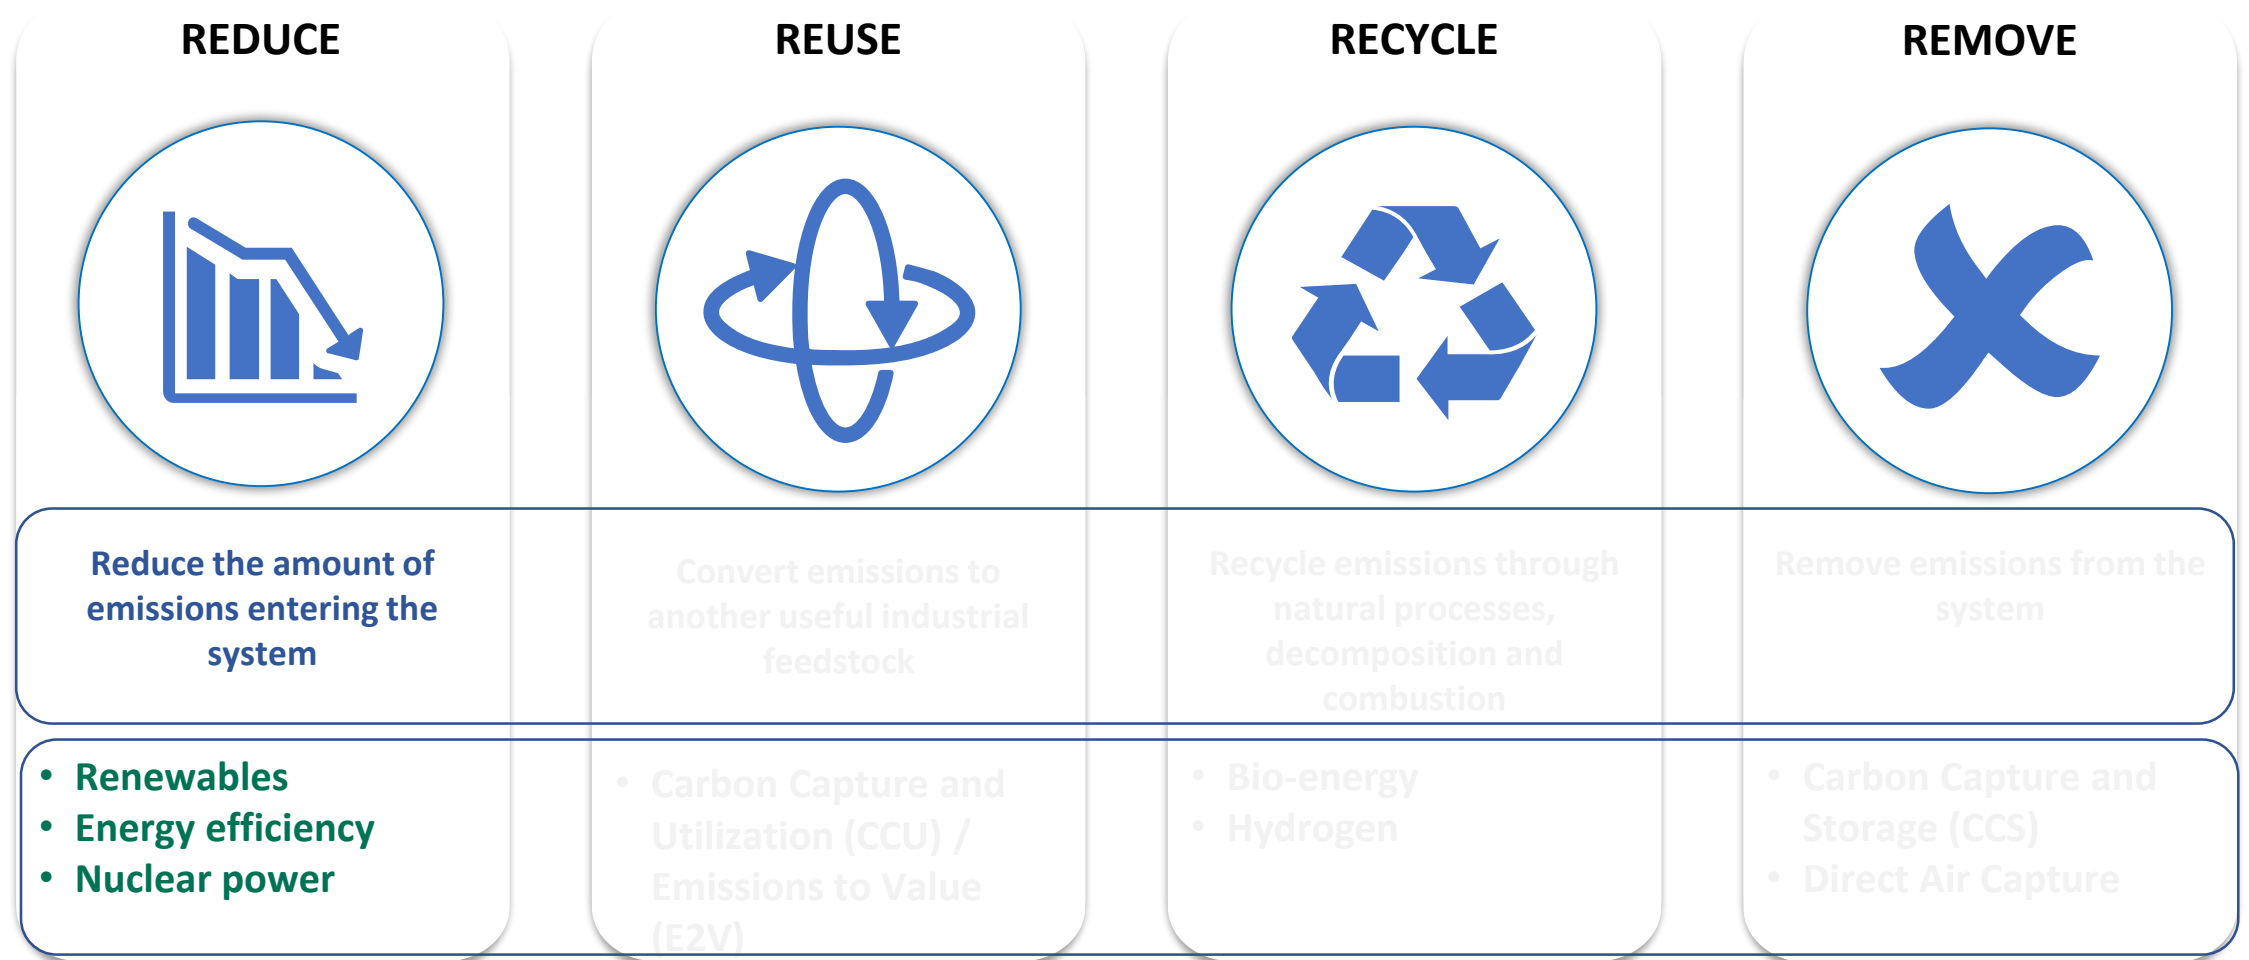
REDUCE

Reduce the amount of emissions entering the system

- Renewables
- Energy efficiency
- Nuclear power

REUSE

Convert emissions to another useful industrial feedstock

- Carbon Capture and Utilization (CCU) / Emissions to Value (E2V)

RECYCLE

Recycle emissions through natural processes, decomposition and combustion

- Bio-energy
- Hydrogen

REMOVE

Remove emissions from the system

- Carbon Capture and Storage (CCS)
- Direct Air Capture